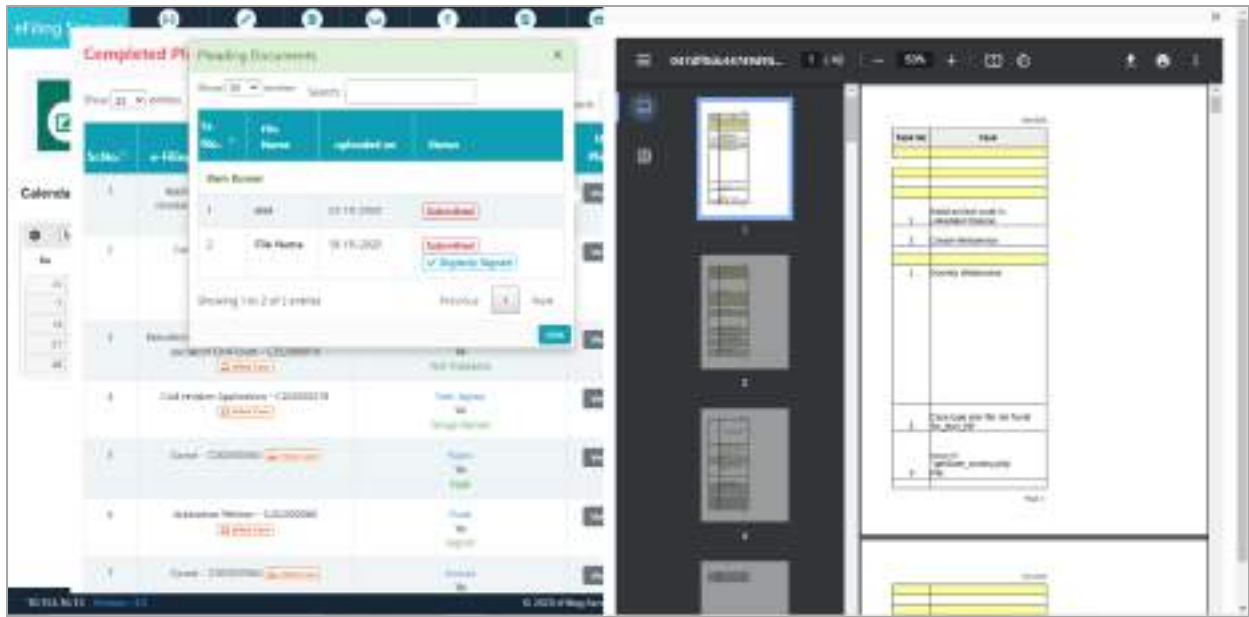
eFiling

Completed Pl

Show 10 entries

Sr.No.

e-Filing

Calenda

1

2

3

4 Civil revision Application - C202000178

5 Caveat - C202000060

6 Arbitration Petition - C202000080

7 Caveat - C202000060

Pleading Documents

Show 10 entries

Search:

Sr. No.

File Name

uploaded on

Status

Main Dossier

1 aaaa 03-10-2020 Submitted

2 File Name 18-10-2020 Submitted

✓ Digitally Signed

Showing 1 to 2 of 2 entries

Previous 1 Next

Close

© 2020 e-filing

1 / 6

50%

1

2

3

4

Page 1

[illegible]